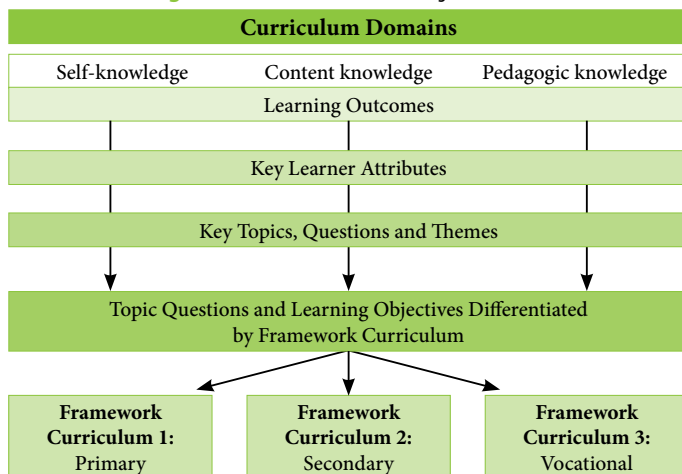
Curriculum Domains

Self-knowledge

Content knowledge

Pedagogic knowledge

Learning Outcomes

Key Learner Attributes

Key Topics, Questions and Themes

Topic Questions and Learning Objectives Differentiated by Framework Curriculum

**Framework Curriculum 1:** Primary

**Framework Curriculum 2:** Secondary

**Framework Curriculum 3:** Vocational